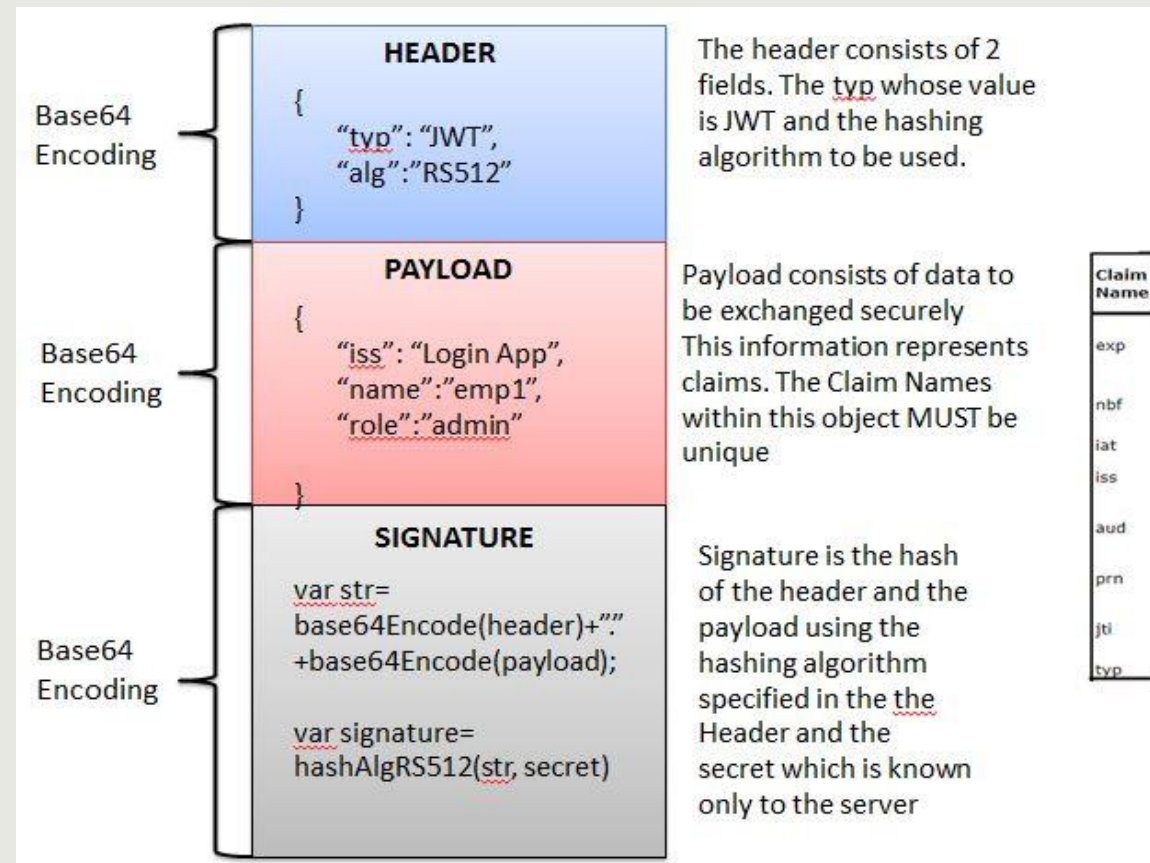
Base64 Encoding

HEADER

{
"typ": "JWT",
"alg":"RS512"
}

The header consists of 2 fields. The typ whose value is JWT and the hashing algorithm to be used.

Base64 Encoding

PAYLOAD

{
"iss": "Login App",
"name":"emp1",
"role":"admin"
}

Payload consists of data to be exchanged securely This information represents claims. The Claim Names within this object MUST be unique

Base64 Encoding

SIGNATURE

var str= base64Encode(header)+"." +base64Encode(payload);

var signature= hashAlgRS512(str, secret)

Signature is the hash of the header and the payload using the hashing algorithm specified in the the Header and the secret which is known only to the server

| Claim Name |
|---|
| exp |
| nbf |
| iat |
| iss |
| aud |
| prn |
| jti |
| typ |